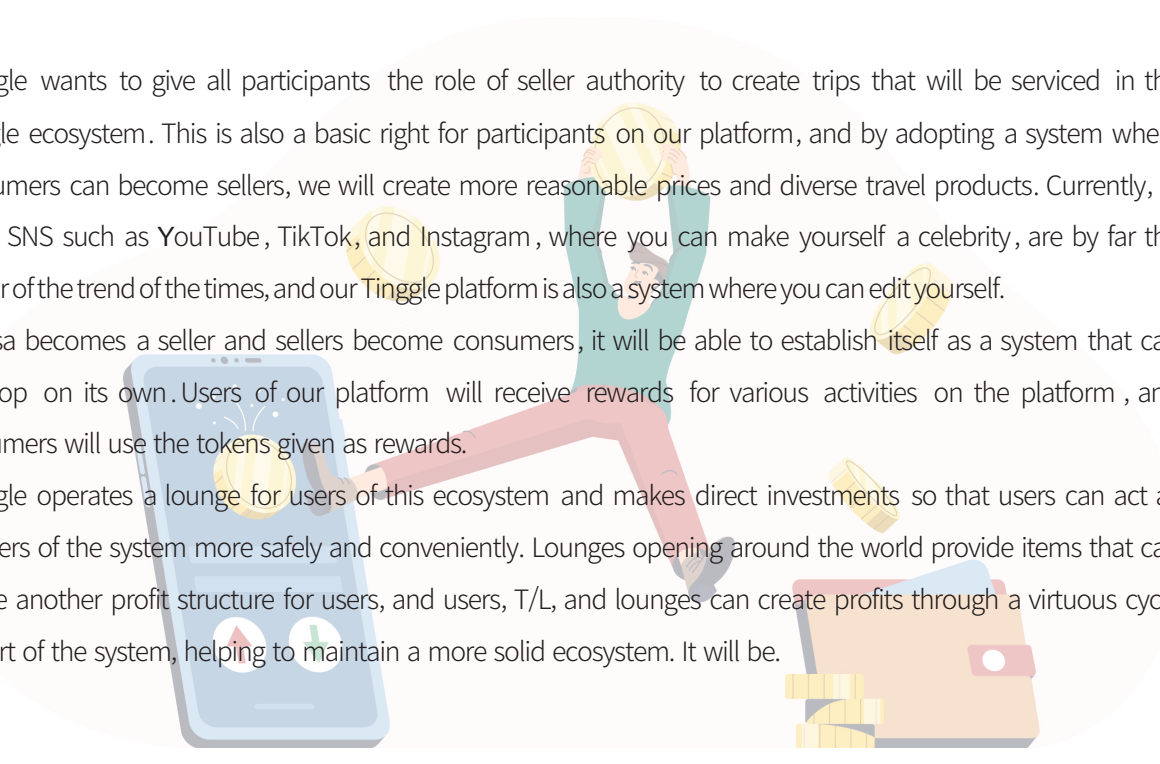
gle wants to give all participants the role of seller authority to create trips that will be serviced in th le ecosystem. This is also a basic right for participants on our platform, and by adopting a system whe umers can become sellers, we will create more reasonable prices and diverse travel products. Currently, SNS such as YouTube, TikTok, and Instagram, where you can make yourself a celebrity, are by far th r of the trend of the times, and our Tinggle platform is also a system where you can edit yourself.

sa becomes a seller and sellers become consumers, it will be able to establish itself as a system that ca op on its own. Users of our platform will receive rewards for various activities on the platform, an umers will use the tokens given as rewards.

gle operates a lounge for users of this ecosystem and makes direct investments so that users can act a ers of the system more safely and conveniently. Lounges opening around the world provide items that ca e another profit structure for users, and users, T/L, and lounges can create profits through a virtuous cyc rt of the system, helping to maintain a more solid ecosystem. It will be.